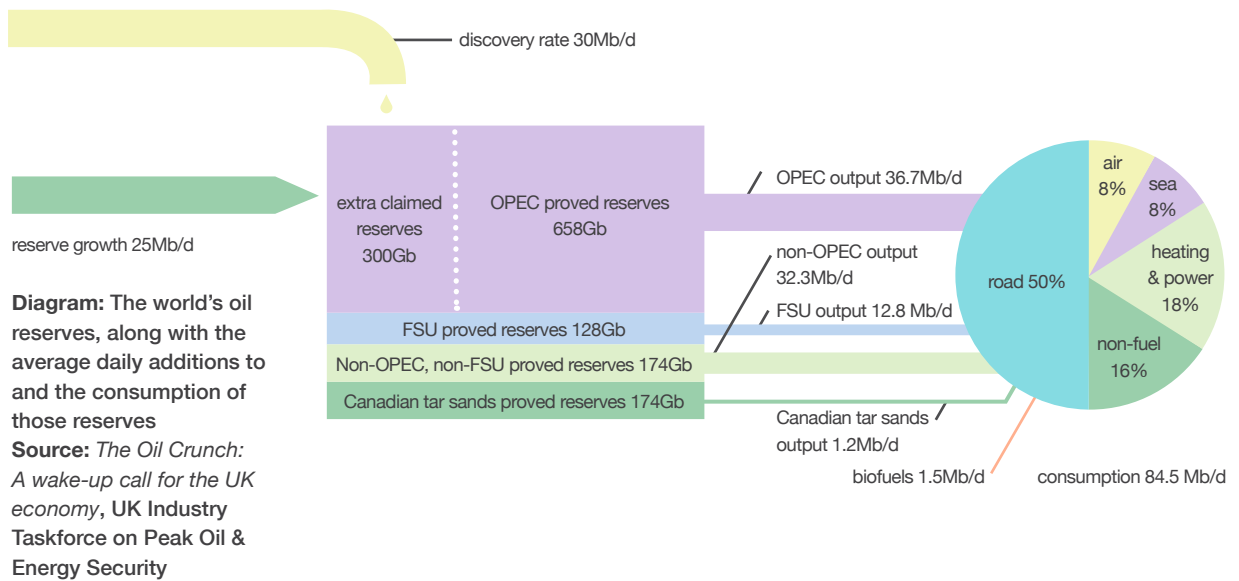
discovery rate 30Mb/d

reserve growth 25Mb/d

extra claimed reserves 300Gb

OPEC proved reserves 658Gb

FSU proved reserves 128Gb

Non-OPEC, non-FSU proved reserves 174Gb

Canadian tar sands proved reserves 174Gb

OPEC output 36.7Mb/d

non-OPEC output 32.3Mb/d

FSU output 12.8 Mb/d

Canadian tar sands output 1.2Mb/d

biofuels 1.5Mb/d

consumption 84.5 Mb/d

air 8%

sea 8%

heating & power 18%

non-fuel 16%

road 50%

**Diagram:** The world's oil reserves, along with the average daily additions to and the consumption of those reserves
**Source:** *The Oil Crunch: A wake-up call for the UK economy*, UK Industry Taskforce on Peak Oil & Energy Security